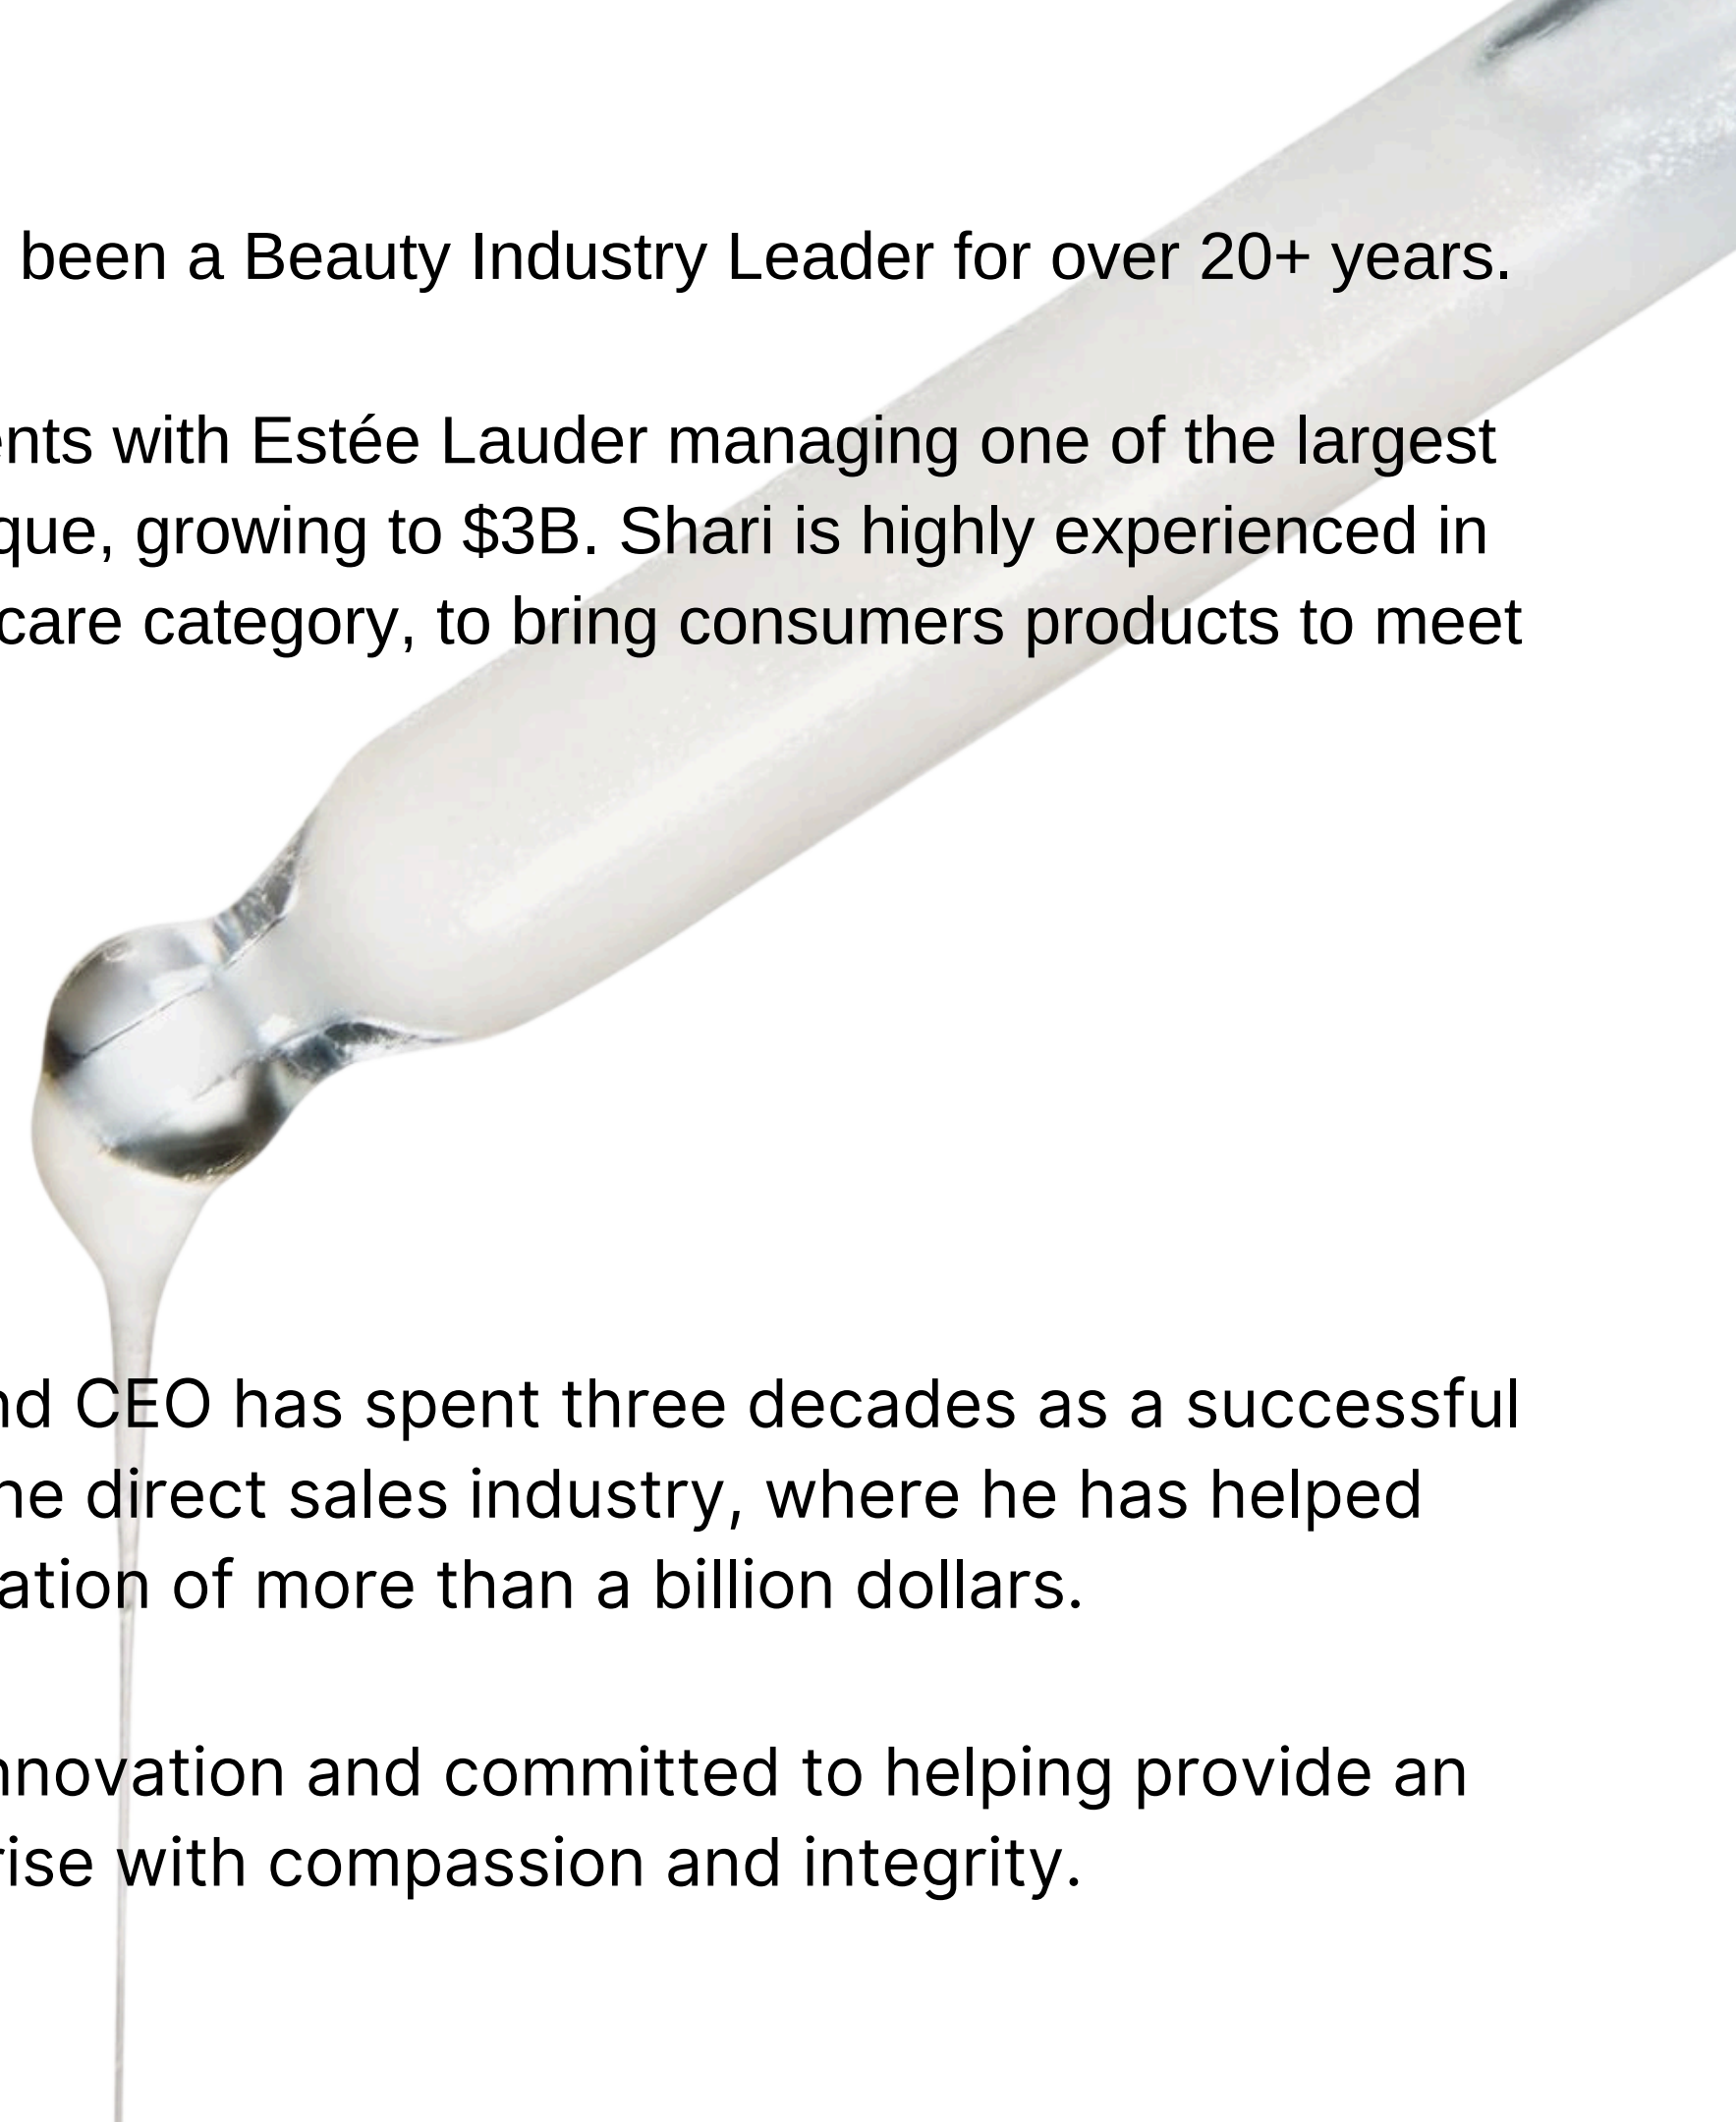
been a Beauty Industry Leader for over 20+ years.

nts with Estée Lauder managing one of the largest que, growing to $3B. Shari is highly experienced in care category, to bring consumers products to meet

nd CEO has spent three decades as a successful he direct sales industry, where he has helped ation of more than a billion dollars.

nnovation and committed to helping provide an rise with compassion and integrity.